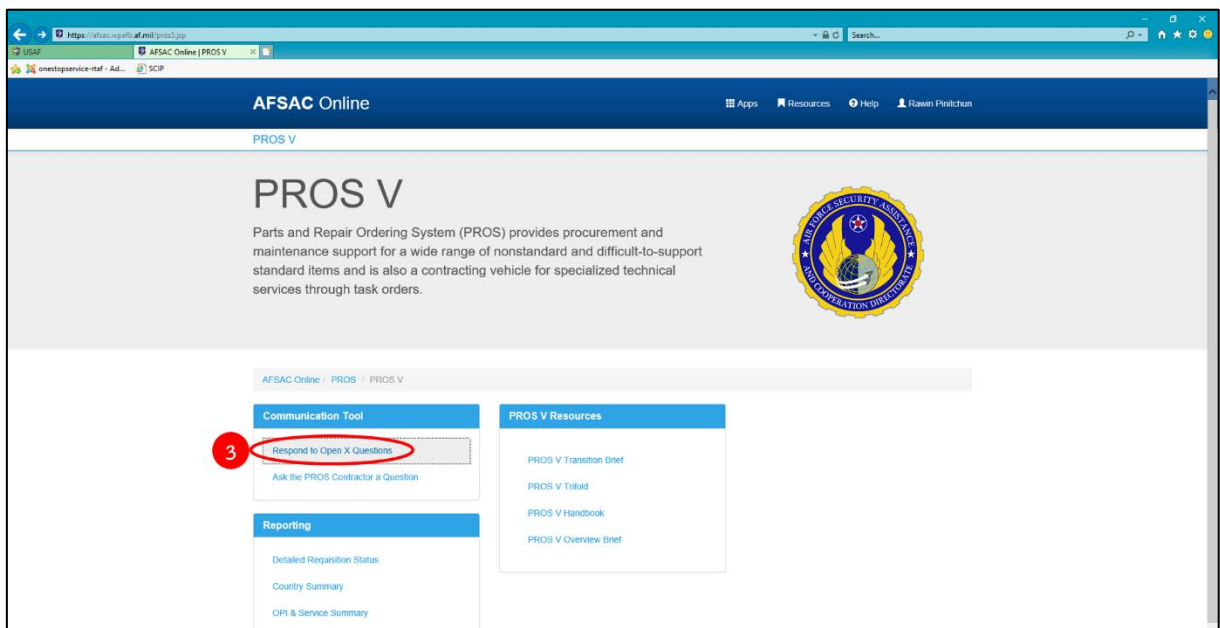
https://afsac.wpafb.af.mil/pros5.jsp

Search...

USAF

AFSAC Online | PROS V

onestopservice-rtaf - Ad...

SCIP

AFSAC Online

Apps Resources Help Rawin Pinitchun

PROS V

PROS V

Parts and Repair Ordering System (PROS) provides procurement and maintenance support for a wide range of nonstandard and difficult-to-support standard items and is also a contracting vehicle for specialized technical services through task orders.

AIR FORCE SECURITY ASSISTANCE AND COOPERATION DIRECTORATE

AFSAC Online / PROS / PROS V

Communication Tool

3

Respond to Open X Questions

Ask the PROS Contractor a Question

Reporting

Detailed Requisition Status

Country Summary

OPI & Service Summary

PROS V Resources

PROS V Transition Brief

PROS V Trifold

PROS V Handbook

PROS V Overview Brief